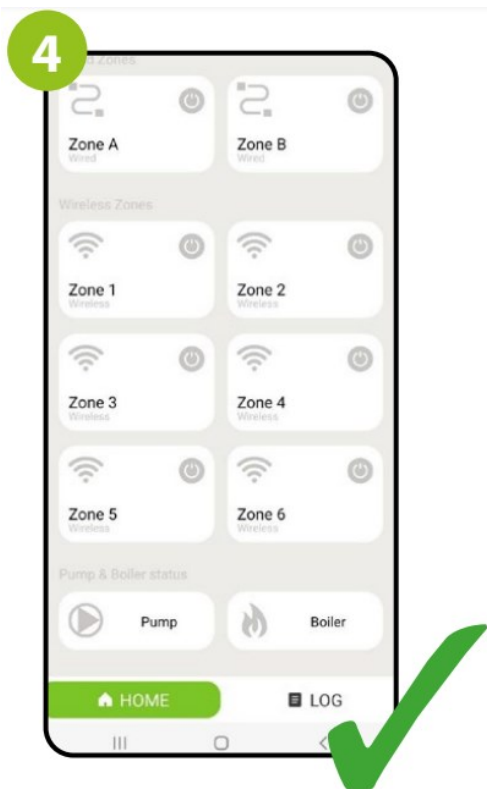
4

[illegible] Zones

Zone A
Wired

Zone B
Wired

Wireless Zones

Zone 1
Wireless

Zone 2
Wireless

Zone 3
Wireless

Zone 4
Wireless

Zone 5
Wireless

Zone 6
Wireless

Pump & Boiler status

Pump

Boiler

HOME

LOG